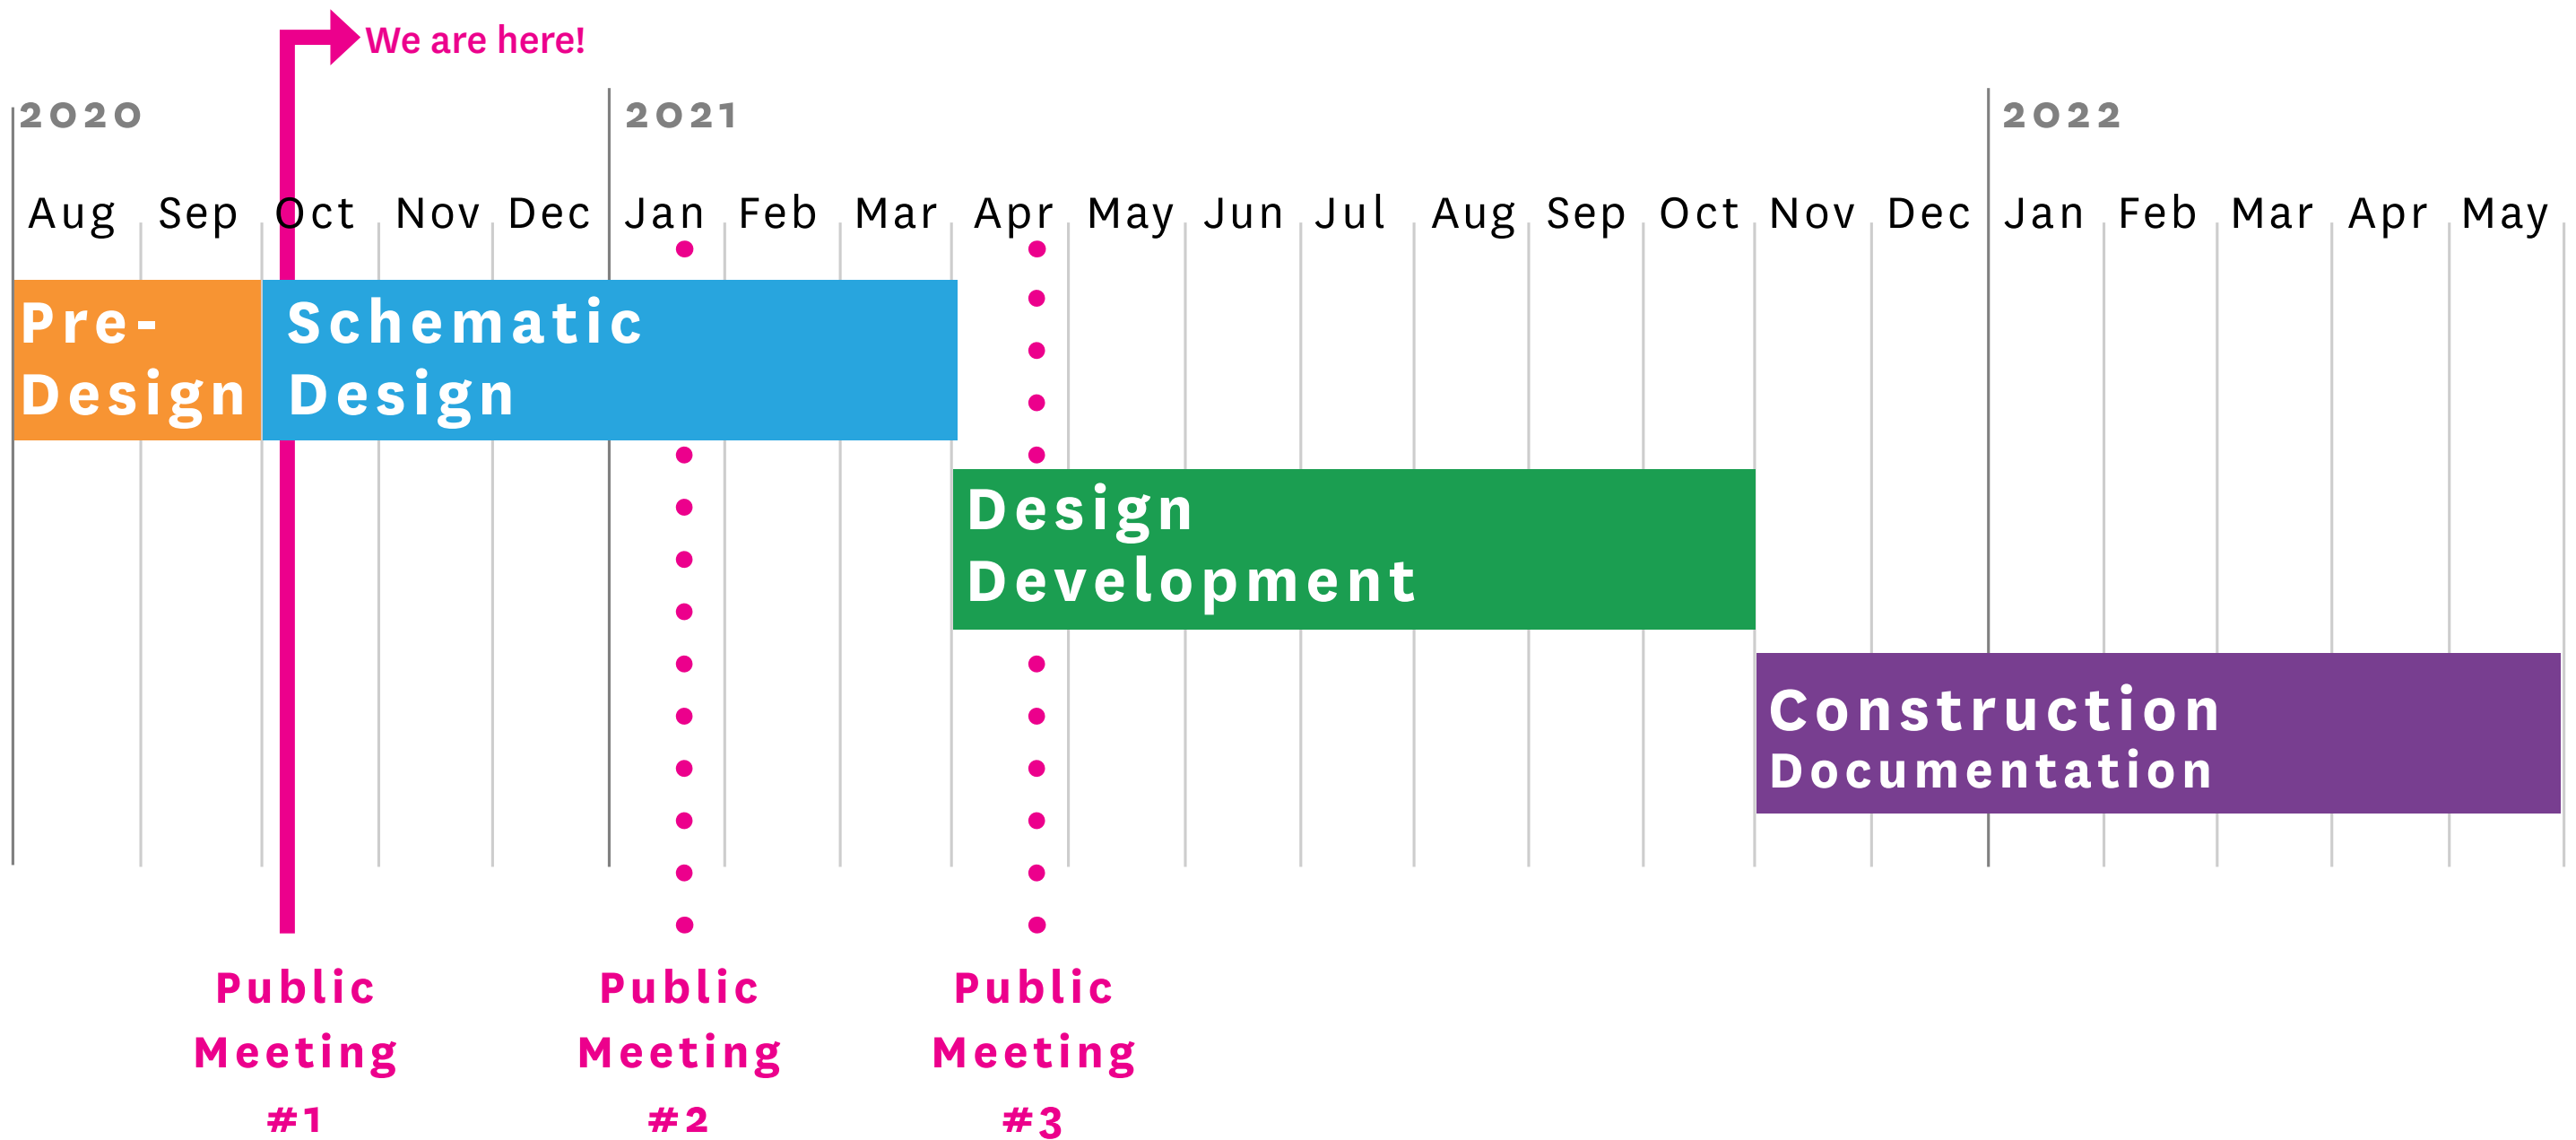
We are here!

2020
2021
2022

Aug Sep Oct Nov Dec Jan Feb Mar Apr May Jun Jul Aug Sep Oct Nov Dec Jan Feb Mar Apr May

Pre-Design

Schematic Design

Design Development

Construction Documentation

Public Meeting #1

Public Meeting #2

Public Meeting #3